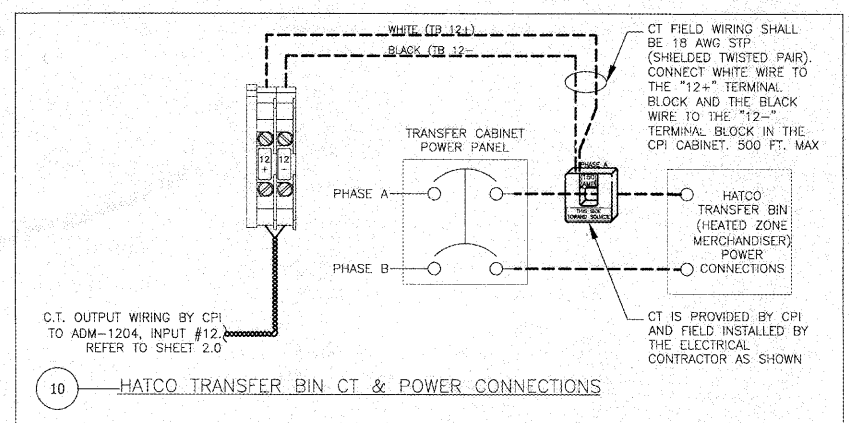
WHITE (TB 12+)

BLACK (TB 12−

CT FIELD WIRING SHALL BE 18 AWG STP (SHIELDED TWISTED PAIR). CONNECT WHITE WIRE TO THE "12+" TERMINAL BLOCK AND THE BLACK WIRE TO THE "12−" TERMINAL BLOCK IN THE CPI CABINET. 500 FT. MAX

12 +

12 −

TRANSFER CABINET POWER PANEL

PHASE A

PHASE B

PHASE A

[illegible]

THIS SIDE TOWARD SOURCE

HATCO TRANSFER BIN (HEATED ZONE MERCHANDISER) POWER CONNECTIONS

C.T. OUTPUT WIRING BY CPI TO ADM−1204, INPUT #12. REFER TO SHEET 2.0

CT IS PROVIDED BY CPI AND FIELD INSTALLED BY THE ELECTRICAL CONTRACTOR AS SHOWN

10

HATCO TRANSFER BIN CT & POWER CONNECTIONS